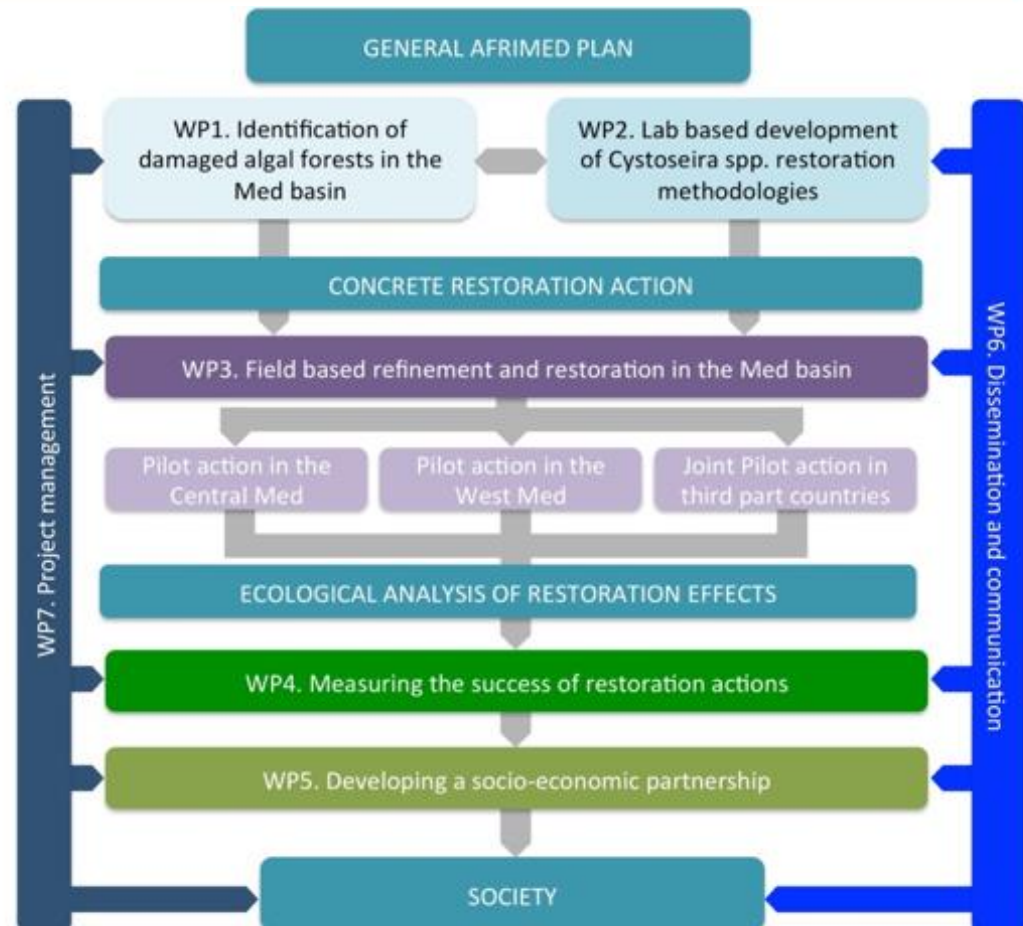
GENERAL AFRIMED PLAN

WP7. Project management

WP1. Identification of damaged algal forests in the Med basin

WP2. Lab based development of Cystoseira spp. restoration methodologies

WP6. Dissemination and communication

CONCRETE RESTORATION ACTION

WP3. Field based refinement and restoration in the Med basin

Pilot action in the Central Med

Pilot action in the West Med

Joint Pilot action in third part countries

ECOLOGICAL ANALYSIS OF RESTORATION EFFECTS

WP4. Measuring the success of restoration actions

WP5. Developing a socio-economic partnership

SOCIETY